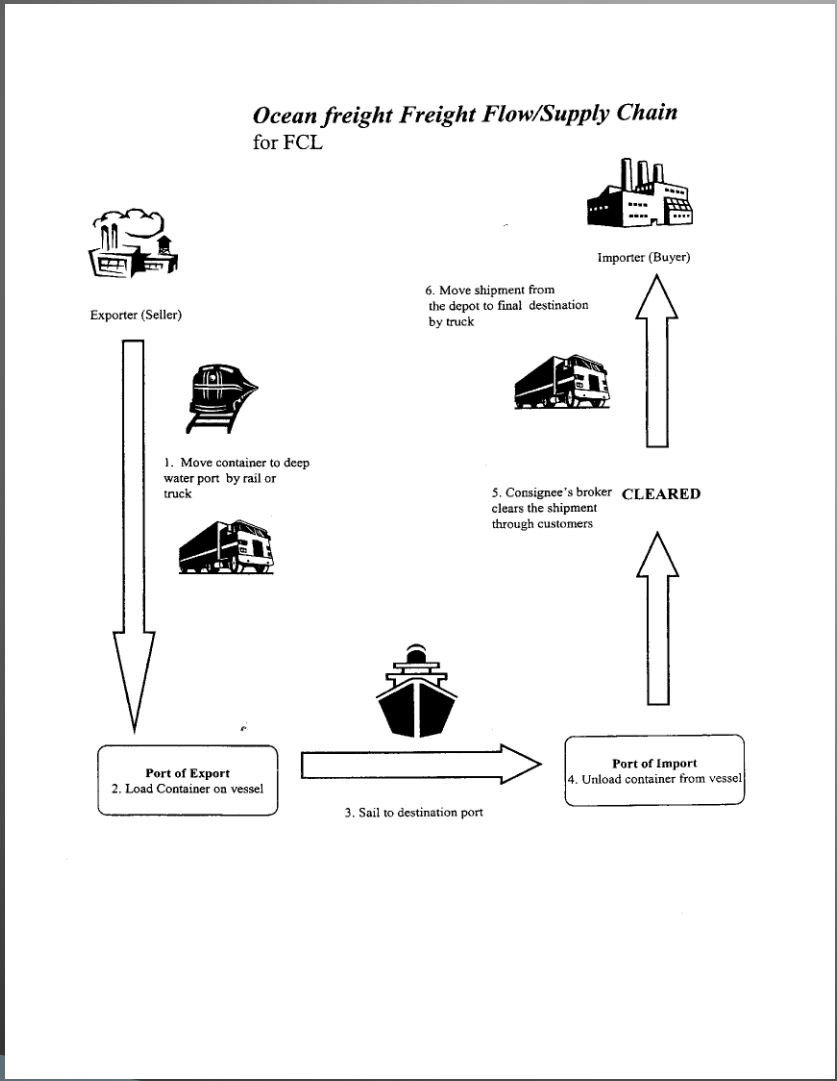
*Ocean freight Freight Flow/Supply Chain*
for FCL

Importer (Buyer)

6. Move shipment from the depot to final destination by truck

Exporter (Seller)

1. Move container to deep water port by rail or truck

5. Consignee's broker clears the shipment through customers

CLEARED

**Port of Export**
2. Load Container on vessel

3. Sail to destination port

**Port of Import**
4. Unload container from vessel